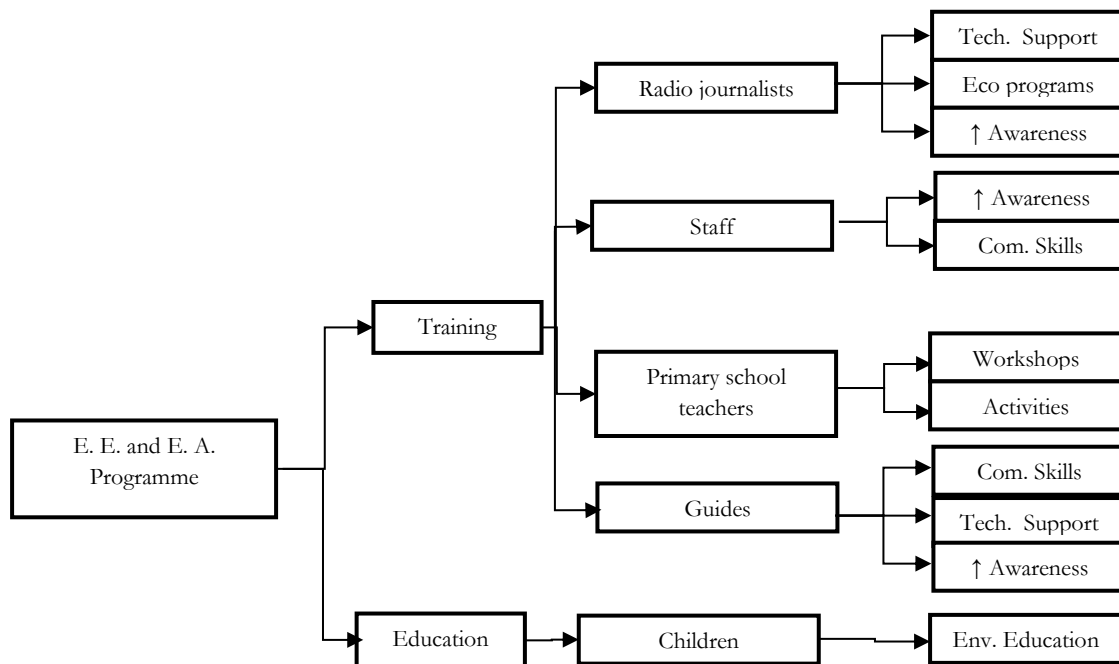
E. E. and E. A. Programme

Training

Radio journalists

Tech. Support

Eco programs

↑ Awareness

Staff

↑ Awareness

Com. Skills

Primary school teachers

Workshops

Activities

Guides

Com. Skills

Tech. Support

↑ Awareness

Education

Children

Env. Education